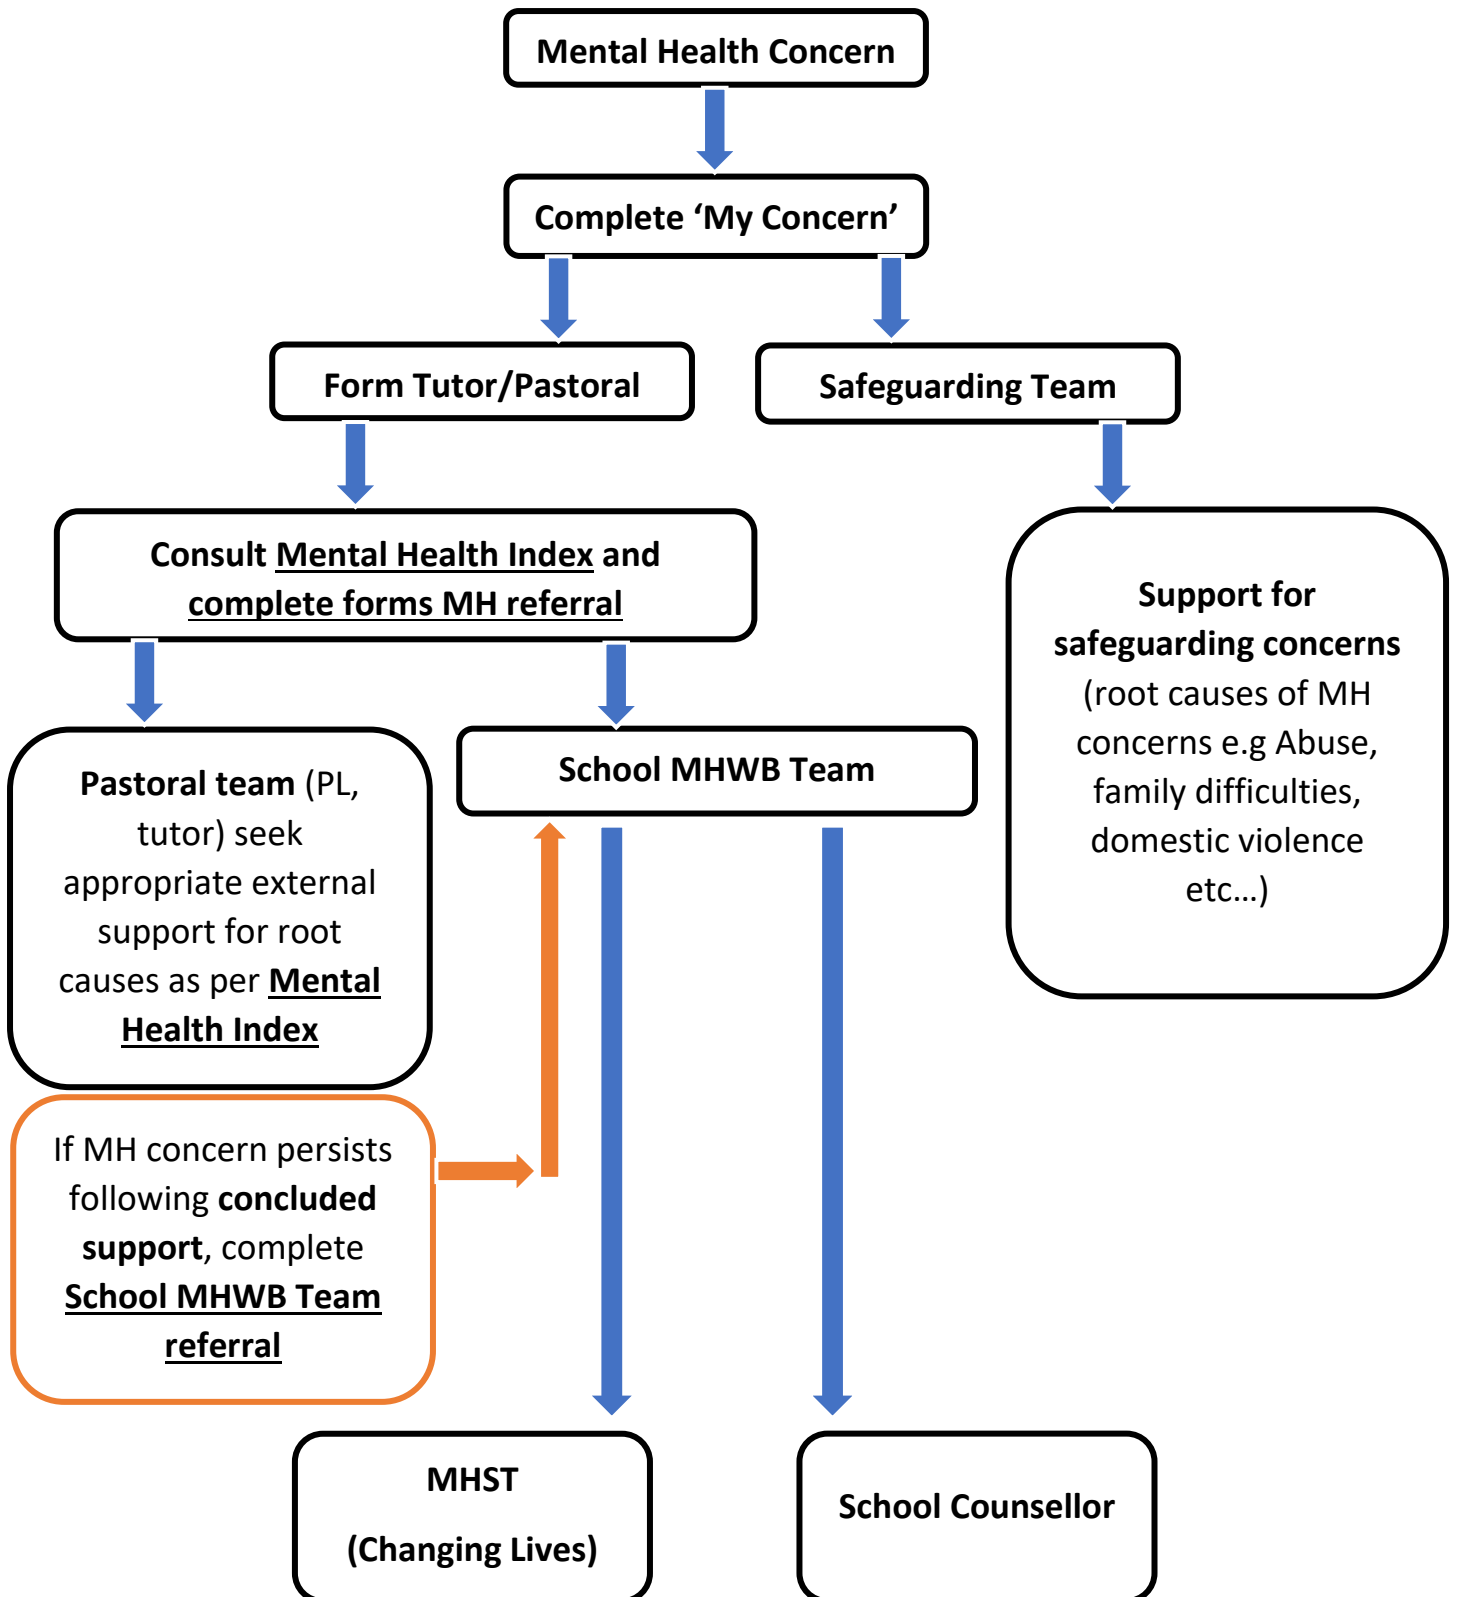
Mental Health Concern

Complete 'My Concern'

Form Tutor/Pastoral

Safeguarding Team

Consult Mental Health Index and complete forms MH referral

Support for safeguarding concerns (root causes of MH concerns e.g Abuse, family difficulties, domestic violence etc…)

Pastoral team (PL, tutor) seek appropriate external support for root causes as per Mental Health Index

School MHWB Team

If MH concern persists following concluded support, complete School MHWB Team referral

MHST

(Changing Lives)

School Counsellor